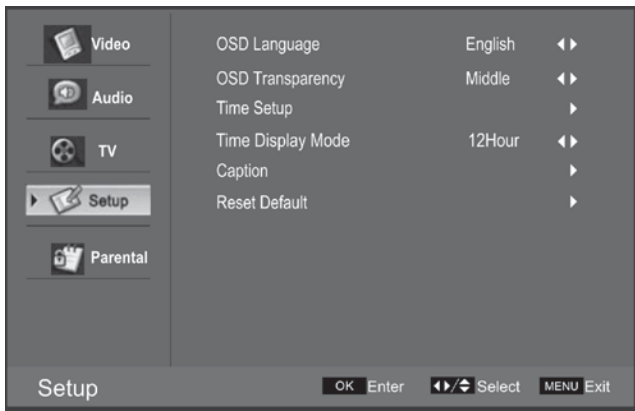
Video
Audio
TV
Setup
Parental

| | | |
|---|---|---|
| OSD Language | English | ◄► |
| OSD Transparency | Middle | ◄► |
| Time Setup | | ► |
| Time Display Mode | 12Hour | ◄► |
| Caption | | ► |
| Reset Default | | ► |

Setup
OK Enter ◄►/▲▼ Select MENU Exit